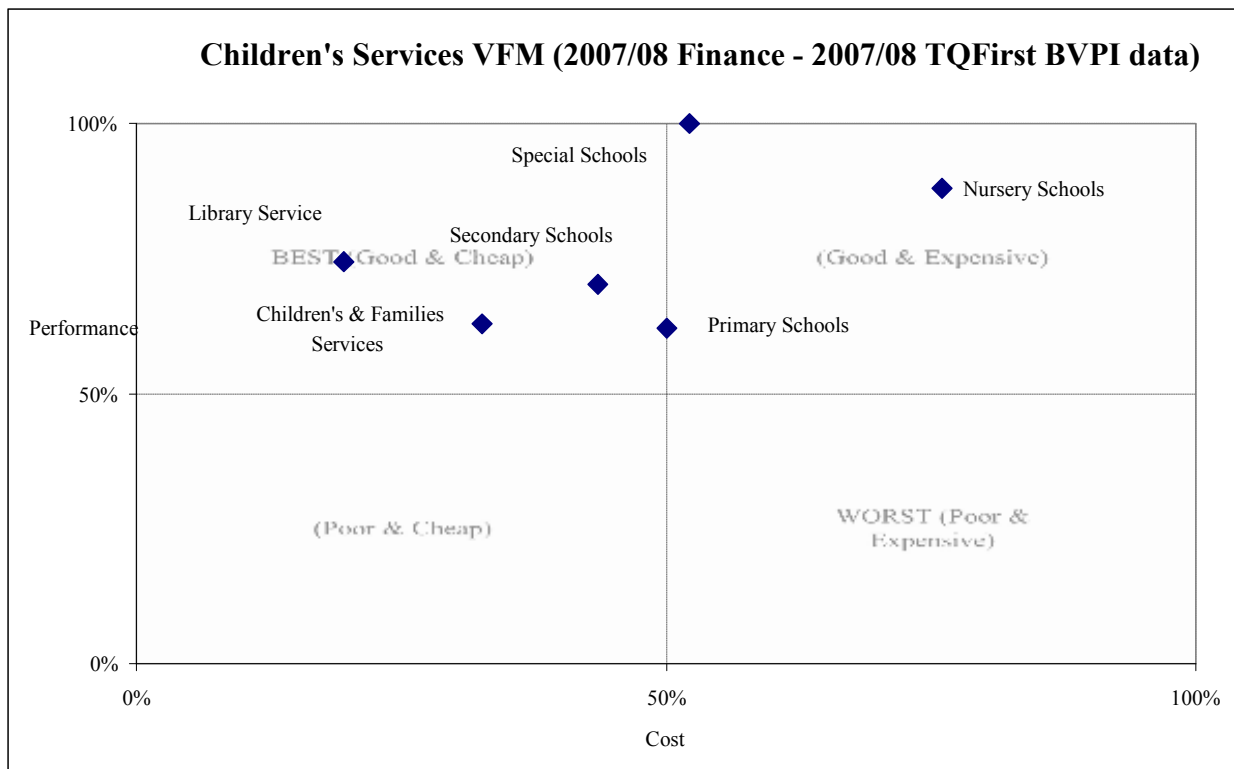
Children's Services VFM (2007/08 Finance - 2007/08 TQFirst BVPI data)

100%

Special Schools

Nursery Schools

Library Service

Secondary Schools

BEST (Good & Cheap)

(Good & Expensive)

Performance

Children's & Families Services

Primary Schools

50%

(Poor & Cheap)

WORST (Poor & Expensive)

0%

0%

50%

100%

Cost